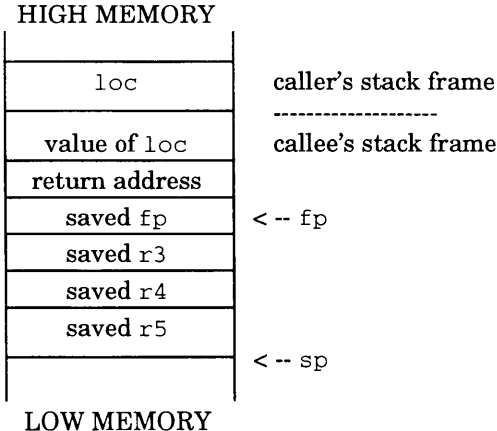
HIGH MEMORY

| |
|---|
| loc |
| value of loc |
| return address |
| saved fp |
| saved r3 |
| saved r4 |
| saved r5 |

caller's stack frame
--------------------
callee's stack frame

<-- fp

<-- sp

LOW MEMORY